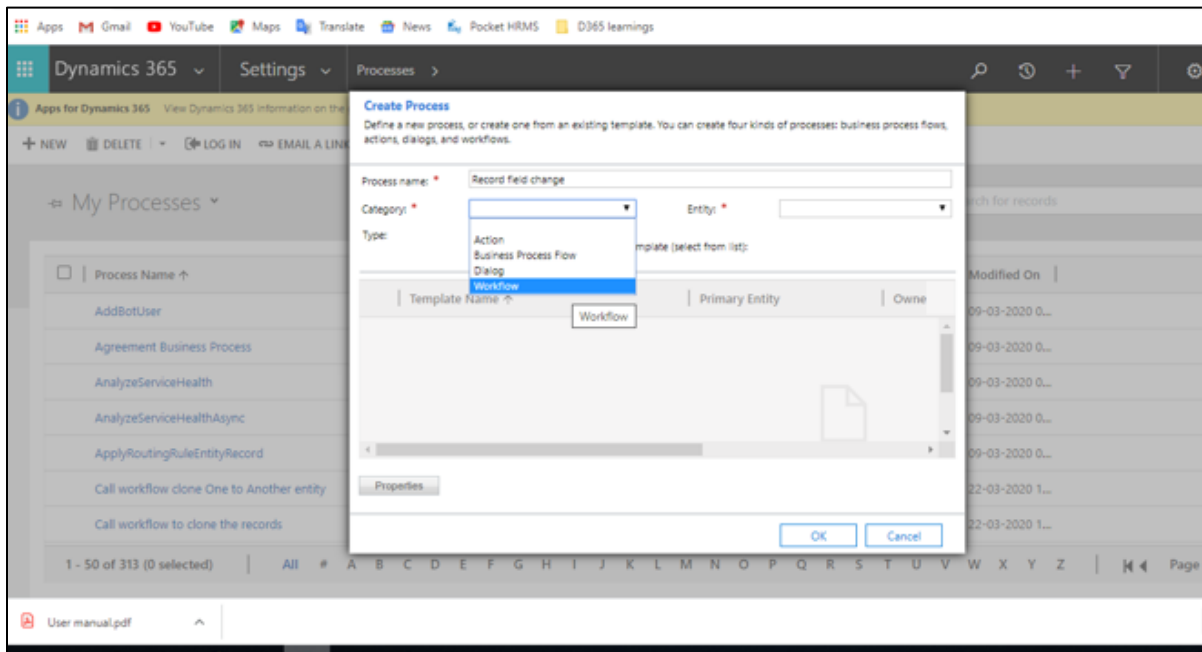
Apps Gmail YouTube Maps Translate News Pocket HRMS D365 learnings

Dynamics 365 Settings Processes

Apps for Dynamics 365 View Dynamics 365 information on the

+ NEW DELETE LOG IN EMAIL A LINK

My Processes

| Process Name ↑ | Modified On |
|---|---|
| AddBotUser | 09-03-2020 0... |
| Agreement Business Process | 09-03-2020 0... |
| AnalyzeServiceHealth | 09-03-2020 0... |
| AnalyzeServiceHealthAsync | 09-03-2020 0... |
| ApplyRoutingRuleEntityRecord | 09-03-2020 0... |
| Call workflow clone One to Another entity | 22-03-2020 1... |
| Call workflow to clone the records | 22-03-2020 1... |

1 - 50 of 313 (0 selected) All # A B C D E F G H I J K L M N O P Q R S T U V W X Y Z Page

ch for records

Create Process

Define a new process, or create one from an existing template. You can create four kinds of processes: business process flows, actions, dialogs, and workflows.

Process name: * Record field change

Category: * Entity: *

Type:

Action
Business Process Flow
Dialog
Workflow

mplate (select from list):

Template Name ↑ Primary Entity Owne

Workflow

Properties

OK Cancel

User manual.pdf